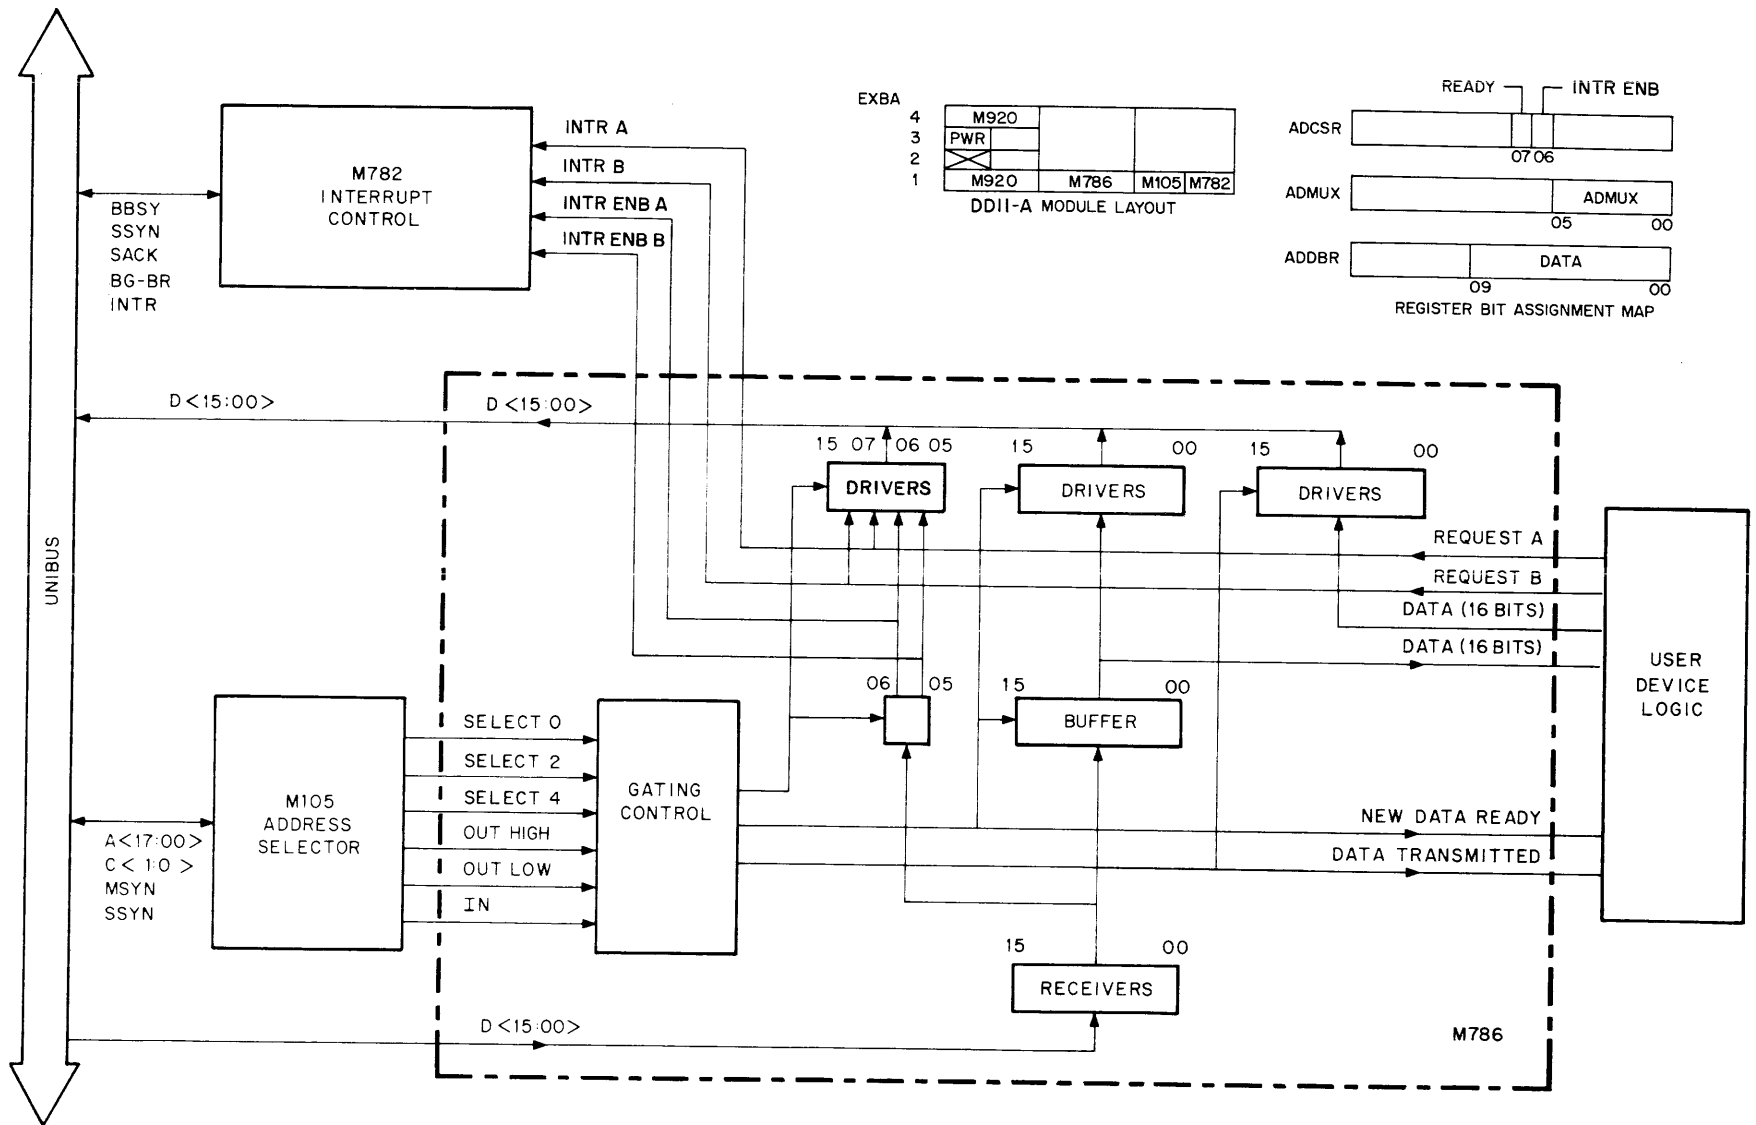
UNIBUS

M782
INTERRUPT
CONTROL

BBSY
SSYN
SACK
BG-BR
INTR

INTR A
INTR B
INTR ENB A
INTR ENB B

EXBA
4
3
2
1

| M920 | | |
|---|---|---|
| PWR | | |
| | | |
| M920 | M786 | M105 M782 |

DDII-A MODULE LAYOUT

READY
INTR ENB
ADCSR
07 06
ADMUX
ADMUX
05
00
ADDBR
DATA
09
00
REGISTER BIT ASSIGNMENT MAP

D<15:00>
D<15:00>

15 07 06 05
DRIVERS
15
00
DRIVERS
15
00
DRIVERS

REQUEST A
REQUEST B
DATA (16 BITS)
DATA (16 BITS)

USER
DEVICE
LOGIC

06
05
15
00
BUFFER

M105
ADDRESS
SELECTOR

A<17:00>
C< 1:0 >
MSYN
SSYN

SELECT 0
SELECT 2
SELECT 4
OUT HIGH
OUT LOW
IN

GATING
CONTROL

NEW DATA READY
DATA TRANSMITTED

15
00
RECEIVERS

D<15:00>

M786